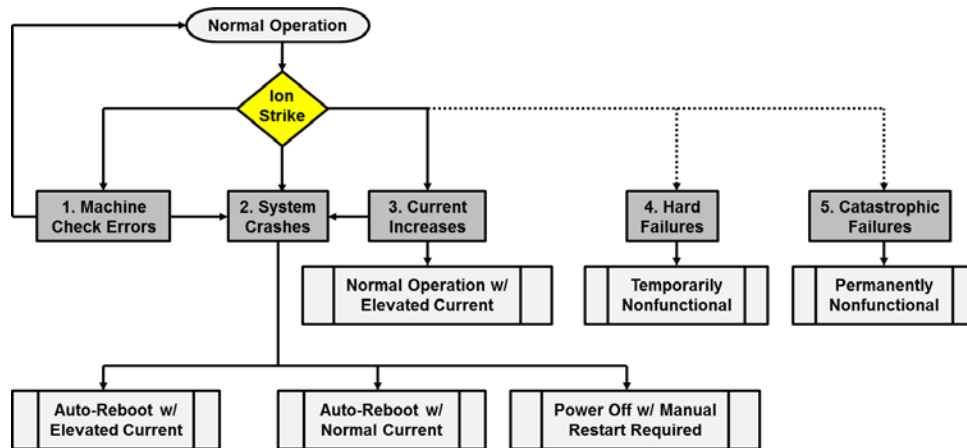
Normal Operation

Ion Strike

1. Machine Check Errors

2. System Crashes

3. Current Increases

4. Hard Failures

5. Catastrophic Failures

Normal Operation w/ Elevated Current

Temporarily Nonfunctional

Permanently Nonfunctional

Auto-Reboot w/ Elevated Current

Auto-Reboot w/ Normal Current

Power Off w/ Manual Restart Required